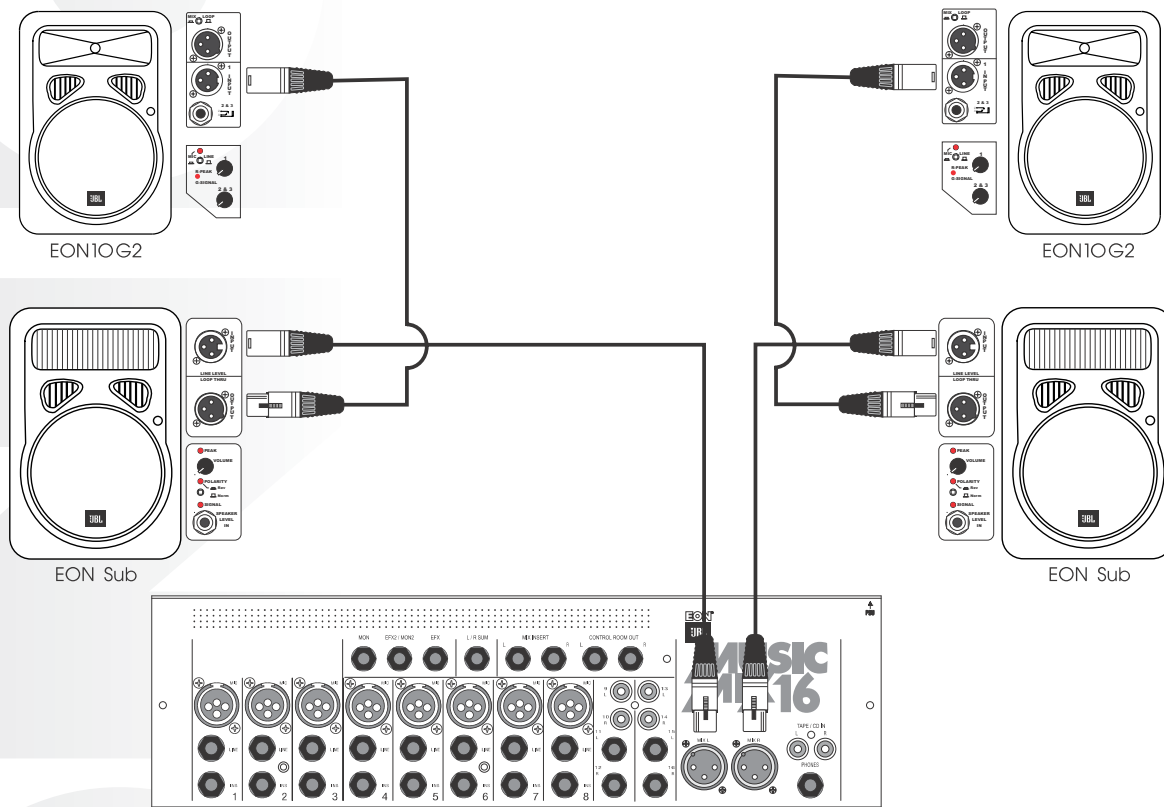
MIX LOOP
OUTPUT
1 INPUT
2 & 3
MIC LINE
1
PEAK
SIGNAL
2 & 3
JBL
EON10G2

MIX LOOP
OUTPUT
1 INPUT
2 & 3
MIC LINE
1
PEAK
SIGNAL
2 & 3
JBL
EON10G2

INPUT
LINE LEVEL
LOOP THRU
OUTPUT
PEAK
VOLUME
POLARITY
Rev
Norm
SIGNAL
SPEAKER LEVEL IN
JBL
EON Sub

INPUT
LINE LEVEL
LOOP THRU
OUTPUT
PEAK
VOLUME
POLARITY
Rev
Norm
SIGNAL
SPEAKER LEVEL IN
JBL
EON Sub

MON EFX2 / MON2 EFX L / R SUM MIX INSERT L R CONTROL ROOM OUT L R
EON
JBL
MUSIC MIX 16
MIC LINE INS 1 2 3 4 5 6 7 8
9 10 11 12 13 14 15 16
MIX L MIX R
TAPE / CD IN L R
PHONES
PSU